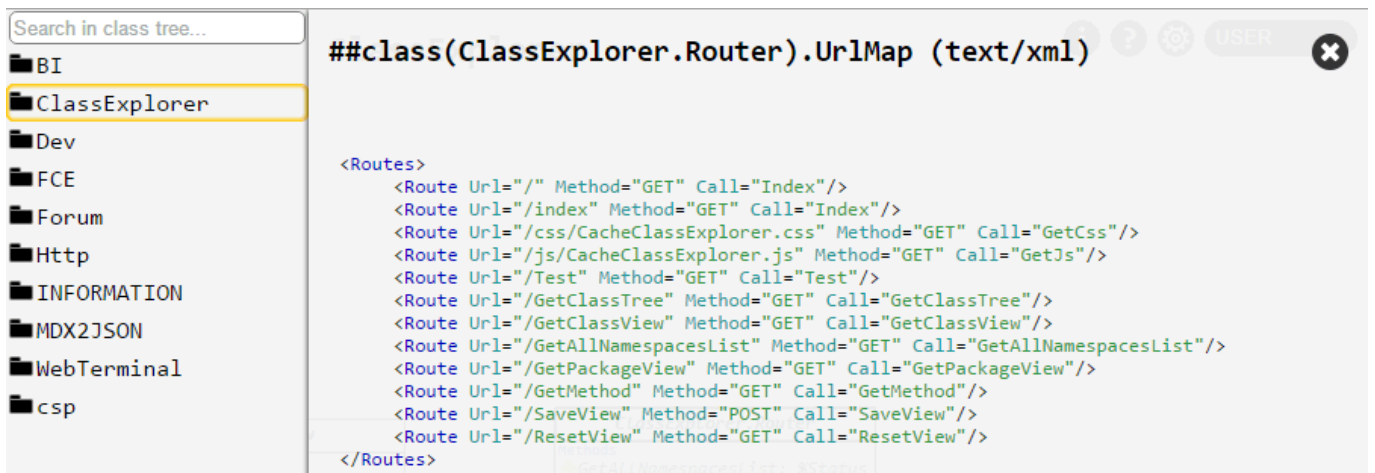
Search in class tree...

BI
ClassExplorer
Dev
FCE
Forum
Http
INFORMATION
MDX2JSON
WebTerminal
csp

USER

##class(ClassExplorer.Router).UrlMap (text/xml)

<Routes>
<Route Url="/" Method="GET" Call="Index"/>
<Route Url="/index" Method="GET" Call="Index"/>
<Route Url="/css/CacheClassExplorer.css" Method="GET" Call="GetCss"/>
<Route Url="/js/CacheClassExplorer.js" Method="GET" Call="GetJs"/>
<Route Url="/Test" Method="GET" Call="Test"/>
<Route Url="/GetClassTree" Method="GET" Call="GetClassTree"/>
<Route Url="/GetClassView" Method="GET" Call="GetClassView"/>
<Route Url="/GetAllNamespacesList" Method="GET" Call="GetAllNamespacesList"/>
<Route Url="/GetPackageView" Method="GET" Call="GetPackageView"/>
<Route Url="/GetMethod" Method="GET" Call="GetMethod"/>
<Route Url="/SaveView" Method="POST" Call="SaveView"/>
<Route Url="/ResetView" Method="GET" Call="ResetView"/>
</Routes>